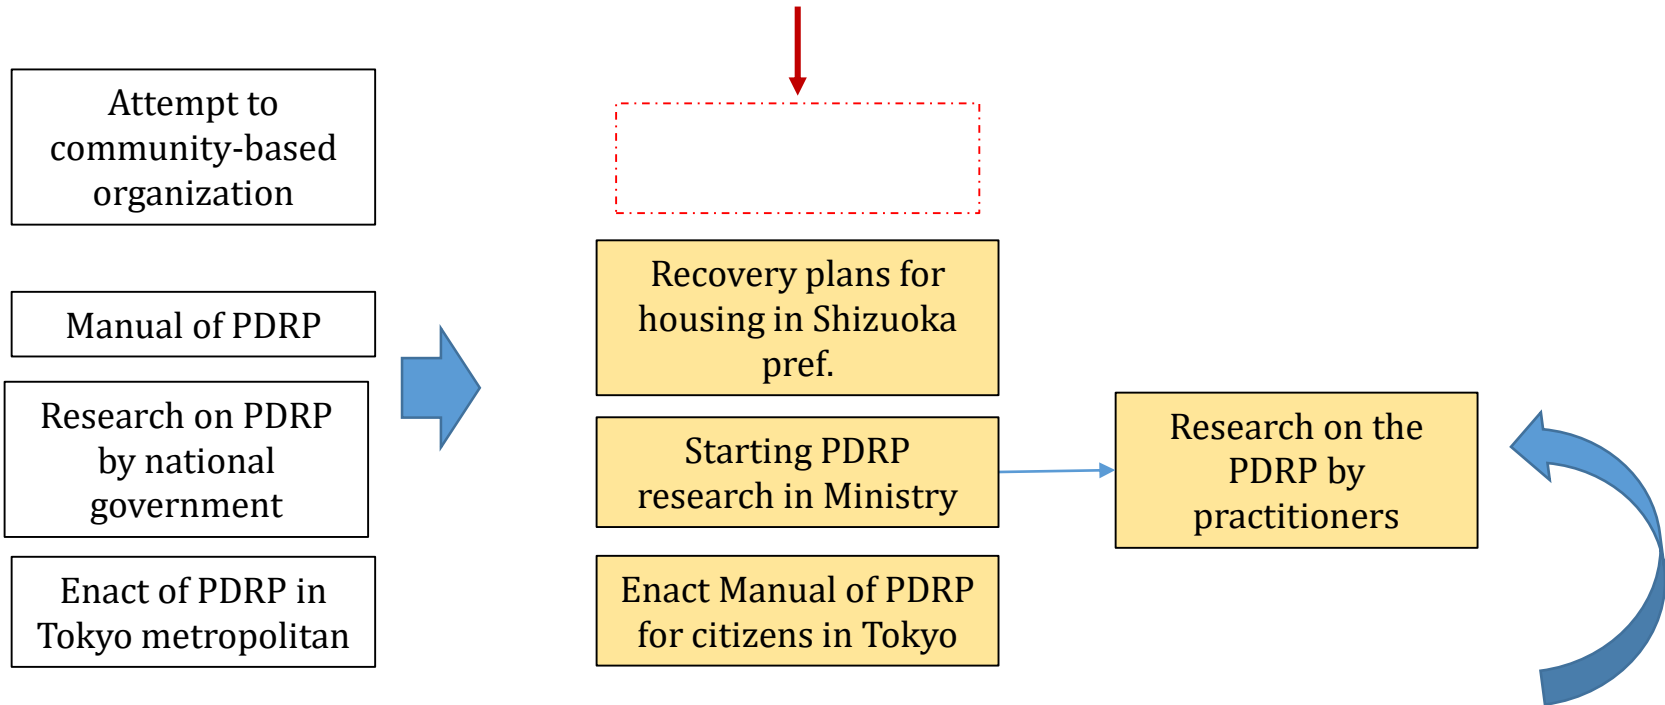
Attempt to community-based organization

Manual of PDRP

Research on PDRP by national government

Enact of PDRP in Tokyo metropolitan

Recovery plans for housing in Shizuoka pref.

Starting PDRP research in Ministry

Enact Manual of PDRP for citizens in Tokyo

Research on the PDRP by practitioners